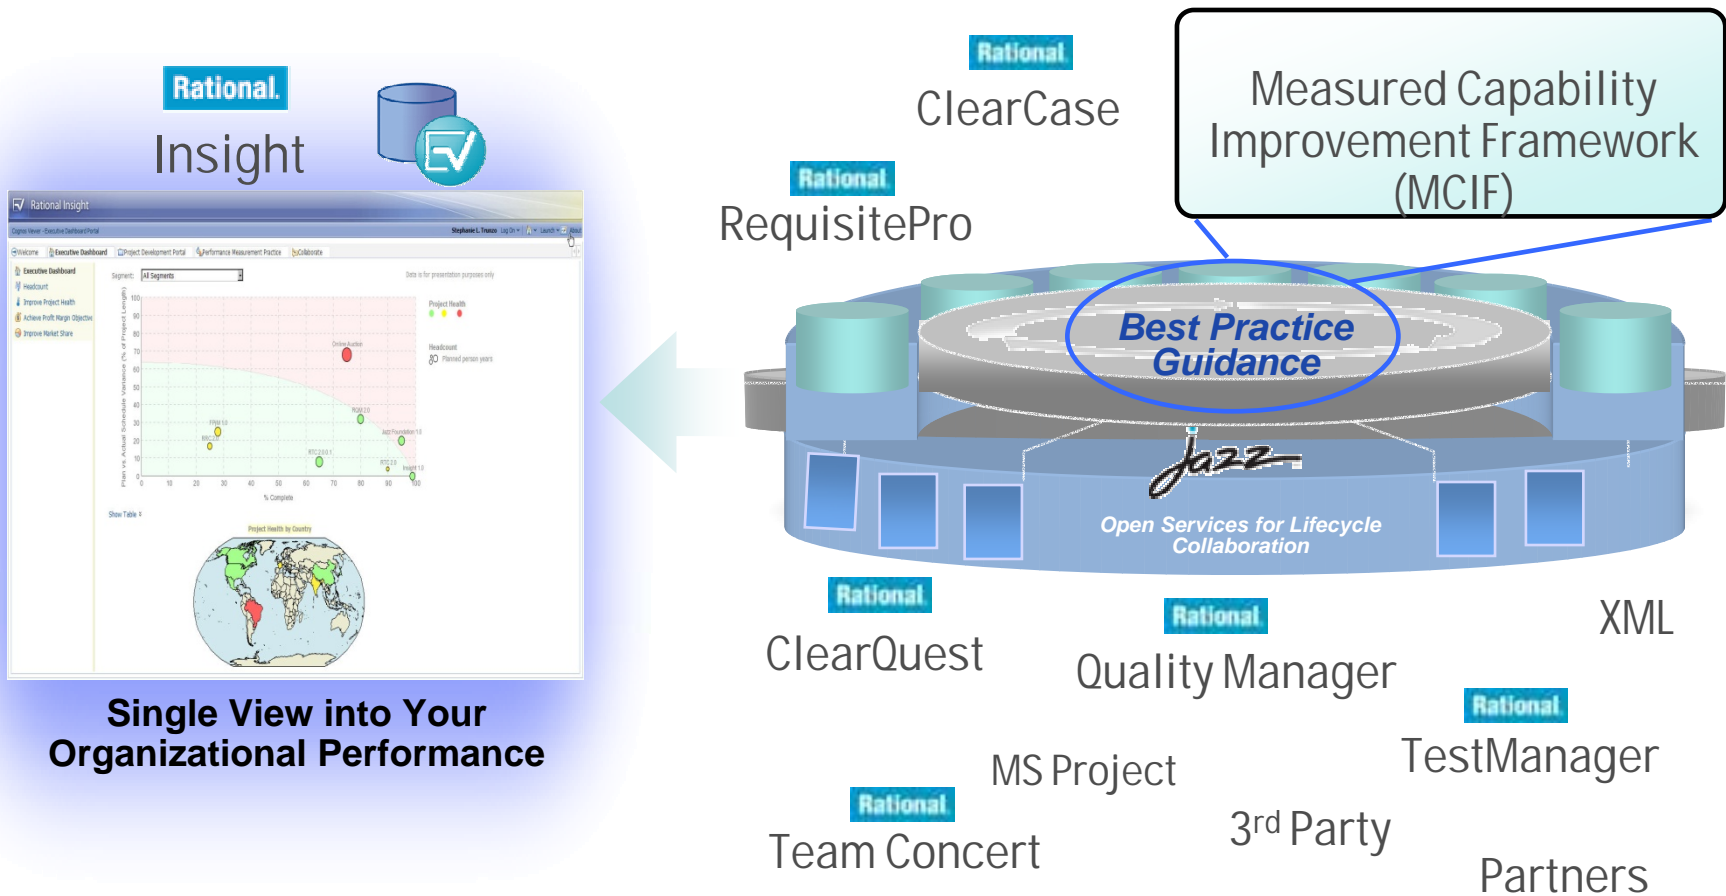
Rational.

Insight

Rational Insight

Single View into Your Organizational Performance

Rational.

ClearCase

Rational.

RequisitePro

Measured Capability Improvement Framework (MCIF)

Best Practice Guidance

Jazz

Open Services for Lifecycle Collaboration

Rational.

ClearQuest

Rational.

Quality Manager

XML

Rational.

TestManager

MS Project

Rational.

Team Concert

3$^{rd}$ Party

Partners